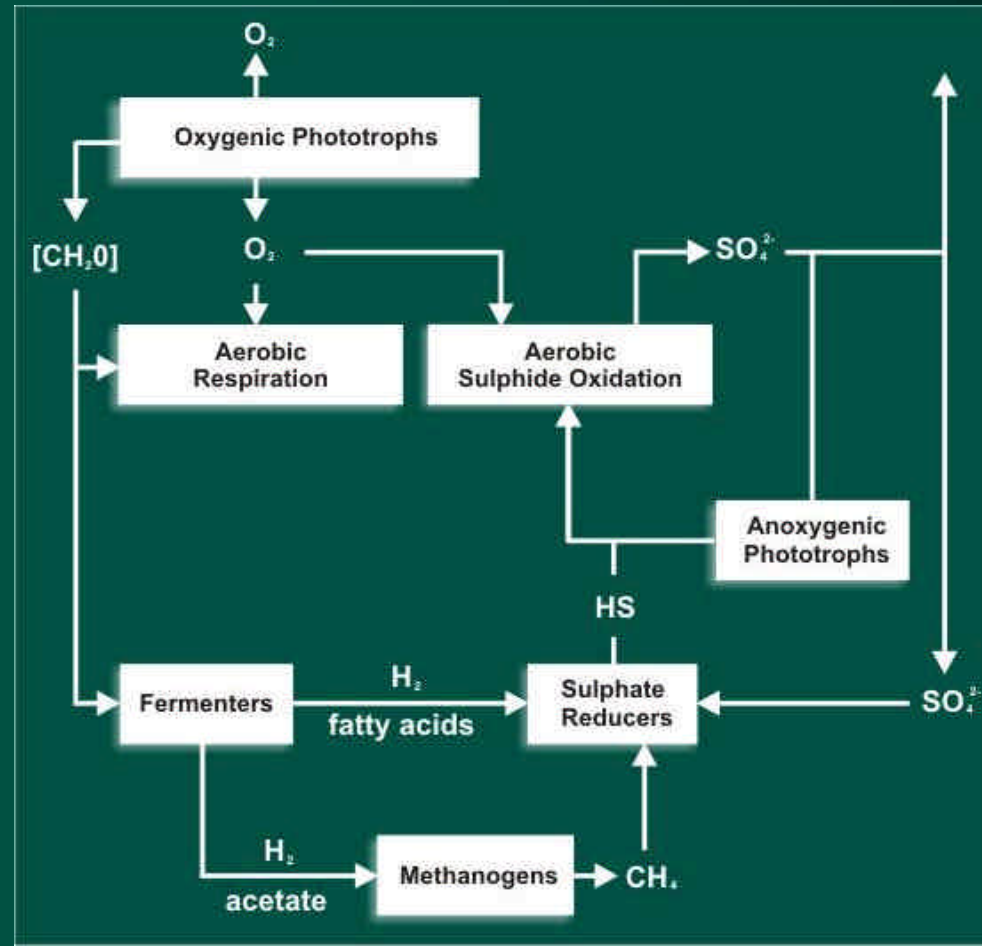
$O_2$

Oxygenic Phototrophs

$[CH_20]$

$O_2$

$SO_4^{2-}$

Aerobic Respiration

Aerobic Sulphide Oxidation

Anoxygenic Phototrophs

HS

Fermenters

$H_2$

fatty acids

Sulphate Reducers

$SO_4^{2-}$

$H_2$

acetate

Methanogens

$CH_4$